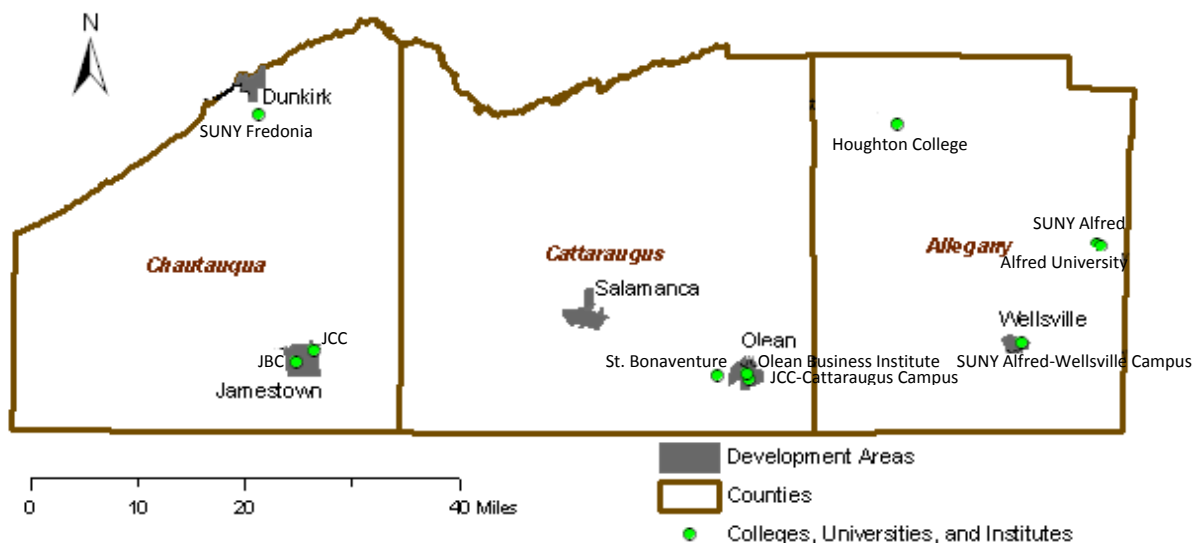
N

Dunkirk
SUNY Fredonia

Chautauqua

JCC
JBC
Jamestown

Cattaraugus

Salamanca

Olean
St. Bonaventure
Olean Business Institute
JCC-Cattaraugus Campus

Houghton College

Allegany

SUNY Alfred
Alfred University

Wellsville
SUNY Alfred-Wellsville Campus

0 10 20 40 Miles

Development Areas
Counties
Colleges, Universities, and Institutes